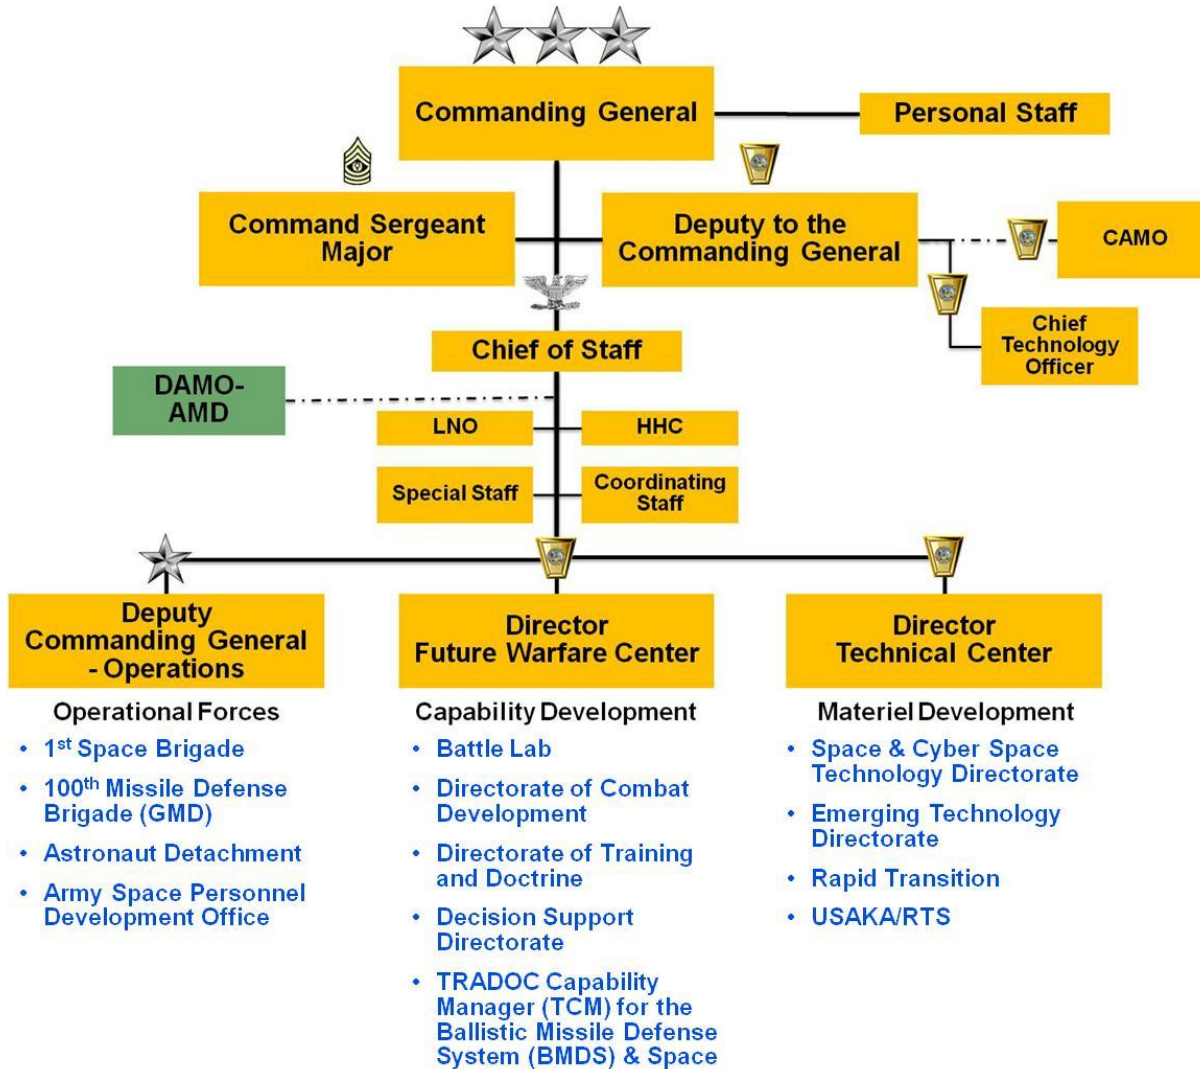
Commanding General

Personal Staff

Command Sergeant Major

Deputy to the Commanding General

CAMO

Chief Technology Officer

Chief of Staff

DAMO-AMD

LNO

HHC

Special Staff

Coordinating Staff

Deputy Commanding General - Operations

Director Future Warfare Center

Director Technical Center

Operational Forces

- $1^{st}$ Space Brigade
- $100^{th}$ Missile Defense Brigade (GMD)
- Astronaut Detachment
- Army Space Personnel Development Office

Capability Development

- Battle Lab
- Directorate of Combat Development
- Directorate of Training and Doctrine
- Decision Support Directorate
- TRADOC Capability Manager (TCM) for the Ballistic Missile Defense System (BMDS) & Space

Materiel Development

- Space & Cyber Space Technology Directorate
- Emerging Technology Directorate
- Rapid Transition
- USAKA/RTS